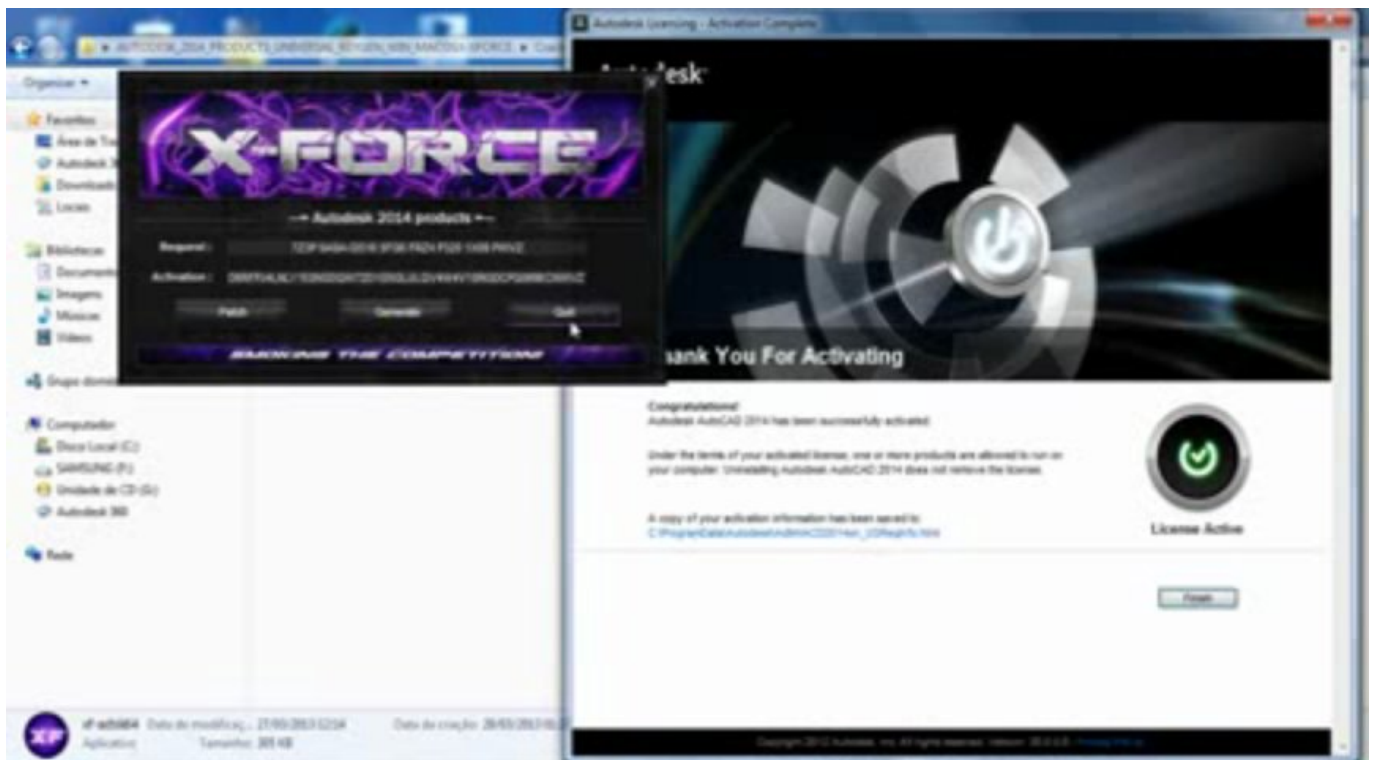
AUTODESK_2014_PRODUCTS_UNIVERSAL_KEYGEN_WIN_MAC_OSX-XFORCE
Organizar
Favoritos
Área de Tr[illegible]
Autodesk 3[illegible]
Download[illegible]
Locais
Bibliotecas
Document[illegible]
Imagens
Músicas
Vídeos
Grupo dom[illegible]
Computador
Disco Local (C:)
SAMSUNG (F:)
Unidade de CD (G:)
Autodesk 360
Rede
xf-adsk64 Data de modificaç... 27/03/2013 22:04 Data de criação: 28/03/2013 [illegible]
Aplicativo Tamanho: 385 KB

X-FORCE
Autodesk 2014 products
Request : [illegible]
Activation : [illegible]
Patch
Generate
Quit
SMOKING THE COMPETITION!

Autodesk Licensing - Activation Complete
Autodesk
Thank You For Activating
Congratulations!
Autodesk AutoCAD 2014 has been successfully activated.
Under the terms of your activated license, one or more products are allowed to run on your computer. Uninstalling Autodesk AutoCAD 2014 does not remove the license.
A copy of your activation information has been saved to:
C:\ProgramData\Autodesk\Adlm\ACD2014en_US\RegInfo.html
License Active
Finish
Copyright 2012 Autodesk, Inc. All rights reserved. Version: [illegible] - Privacy Policy